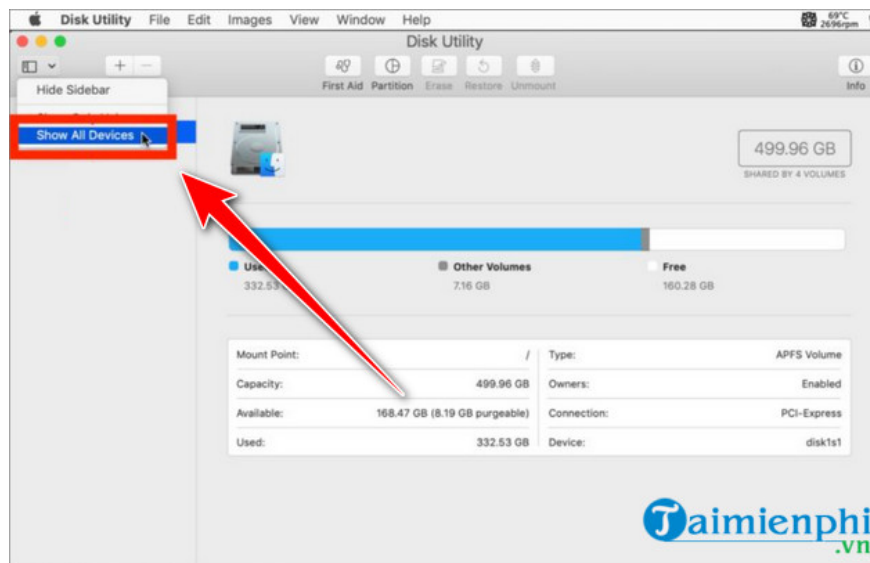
Disk Utility File Edit Images View Window Help

69°C 2696rpm

Disk Utility

First Aid Partition Erase Restore Unmount

Info

Hide Sidebar

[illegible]

Show All Devices

499.96 GB

SHARED BY 4 VOLUMES

Use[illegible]

332.53 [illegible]

Other Volumes

7.16 GB

Free

160.28 GB

| Mount Point: | / | Type: | APFS Volume |
|---|---|---|---|
| Capacity: | 499.96 GB | Owners: | Enabled |
| Available: | 168.47 GB (8.19 GB purgeable) | Connection: | PCI-Express |
| Used: | 332.53 GB | Device: | disk1s1 |

Taimienphi .vn